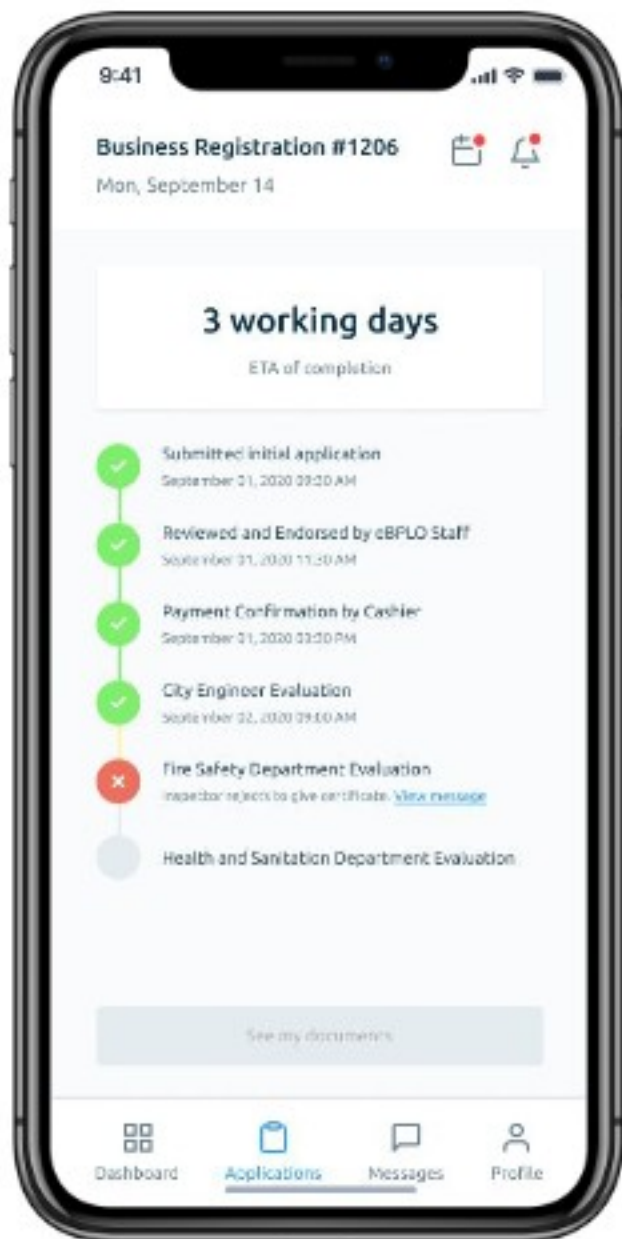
9:41

Business Registration #1206
Mon, September 14

3 working days
ETA of completion

Submitted initial application
September 01, 2020 09:20 AM

Reviewed and Endorsed by cBPLO Staff
September 01, 2020 11:30 AM

Payment Confirmation by Cashier
September 01, 2020 03:30 PM

City Engineer Evaluation
September 02, 2020 09:00 AM

Fire Safety Department Evaluation
Inspector rejects to give certificate. View message

Health and Sanitation Department Evaluation

See my documents

Dashboard
Applications
Messages
Profile